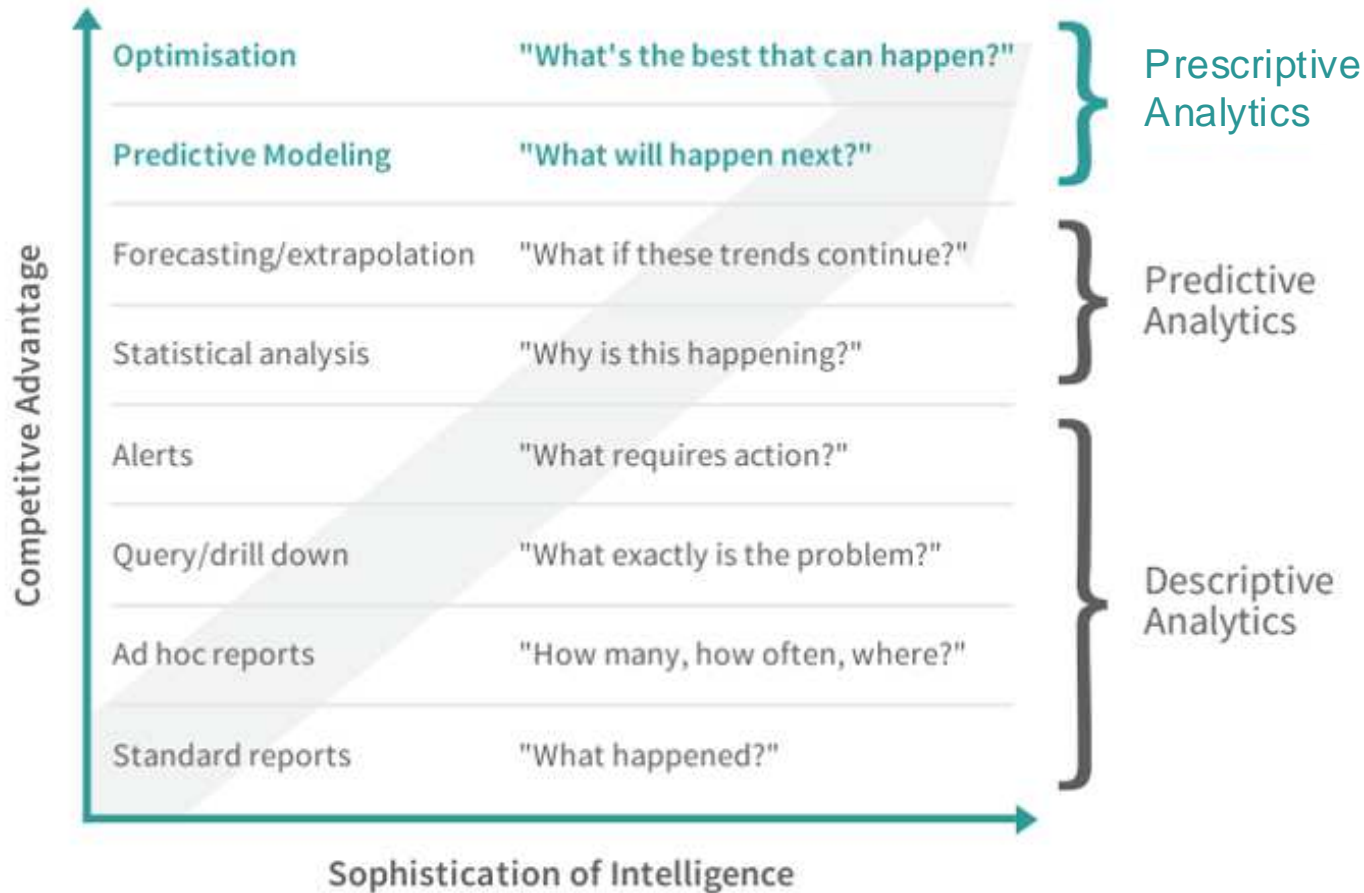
Competitve Advantage

| | | |
|---|---|---|
| Optimisation | "What's the best that can happen?" | Prescriptive Analytics |
| Predictive Modeling | "What will happen next?" | |
| Forecasting/extrapolation | "What if these trends continue?" | Predictive Analytics |
| Statistical analysis | "Why is this happening?" | |
| Alerts | "What requires action?" | Descriptive Analytics |
| Query/drill down | "What exactly is the problem?" | |
| Ad hoc reports | "How many, how often, where?" | |
| Standard reports | "What happened?" | |

Sophistication of Intelligence